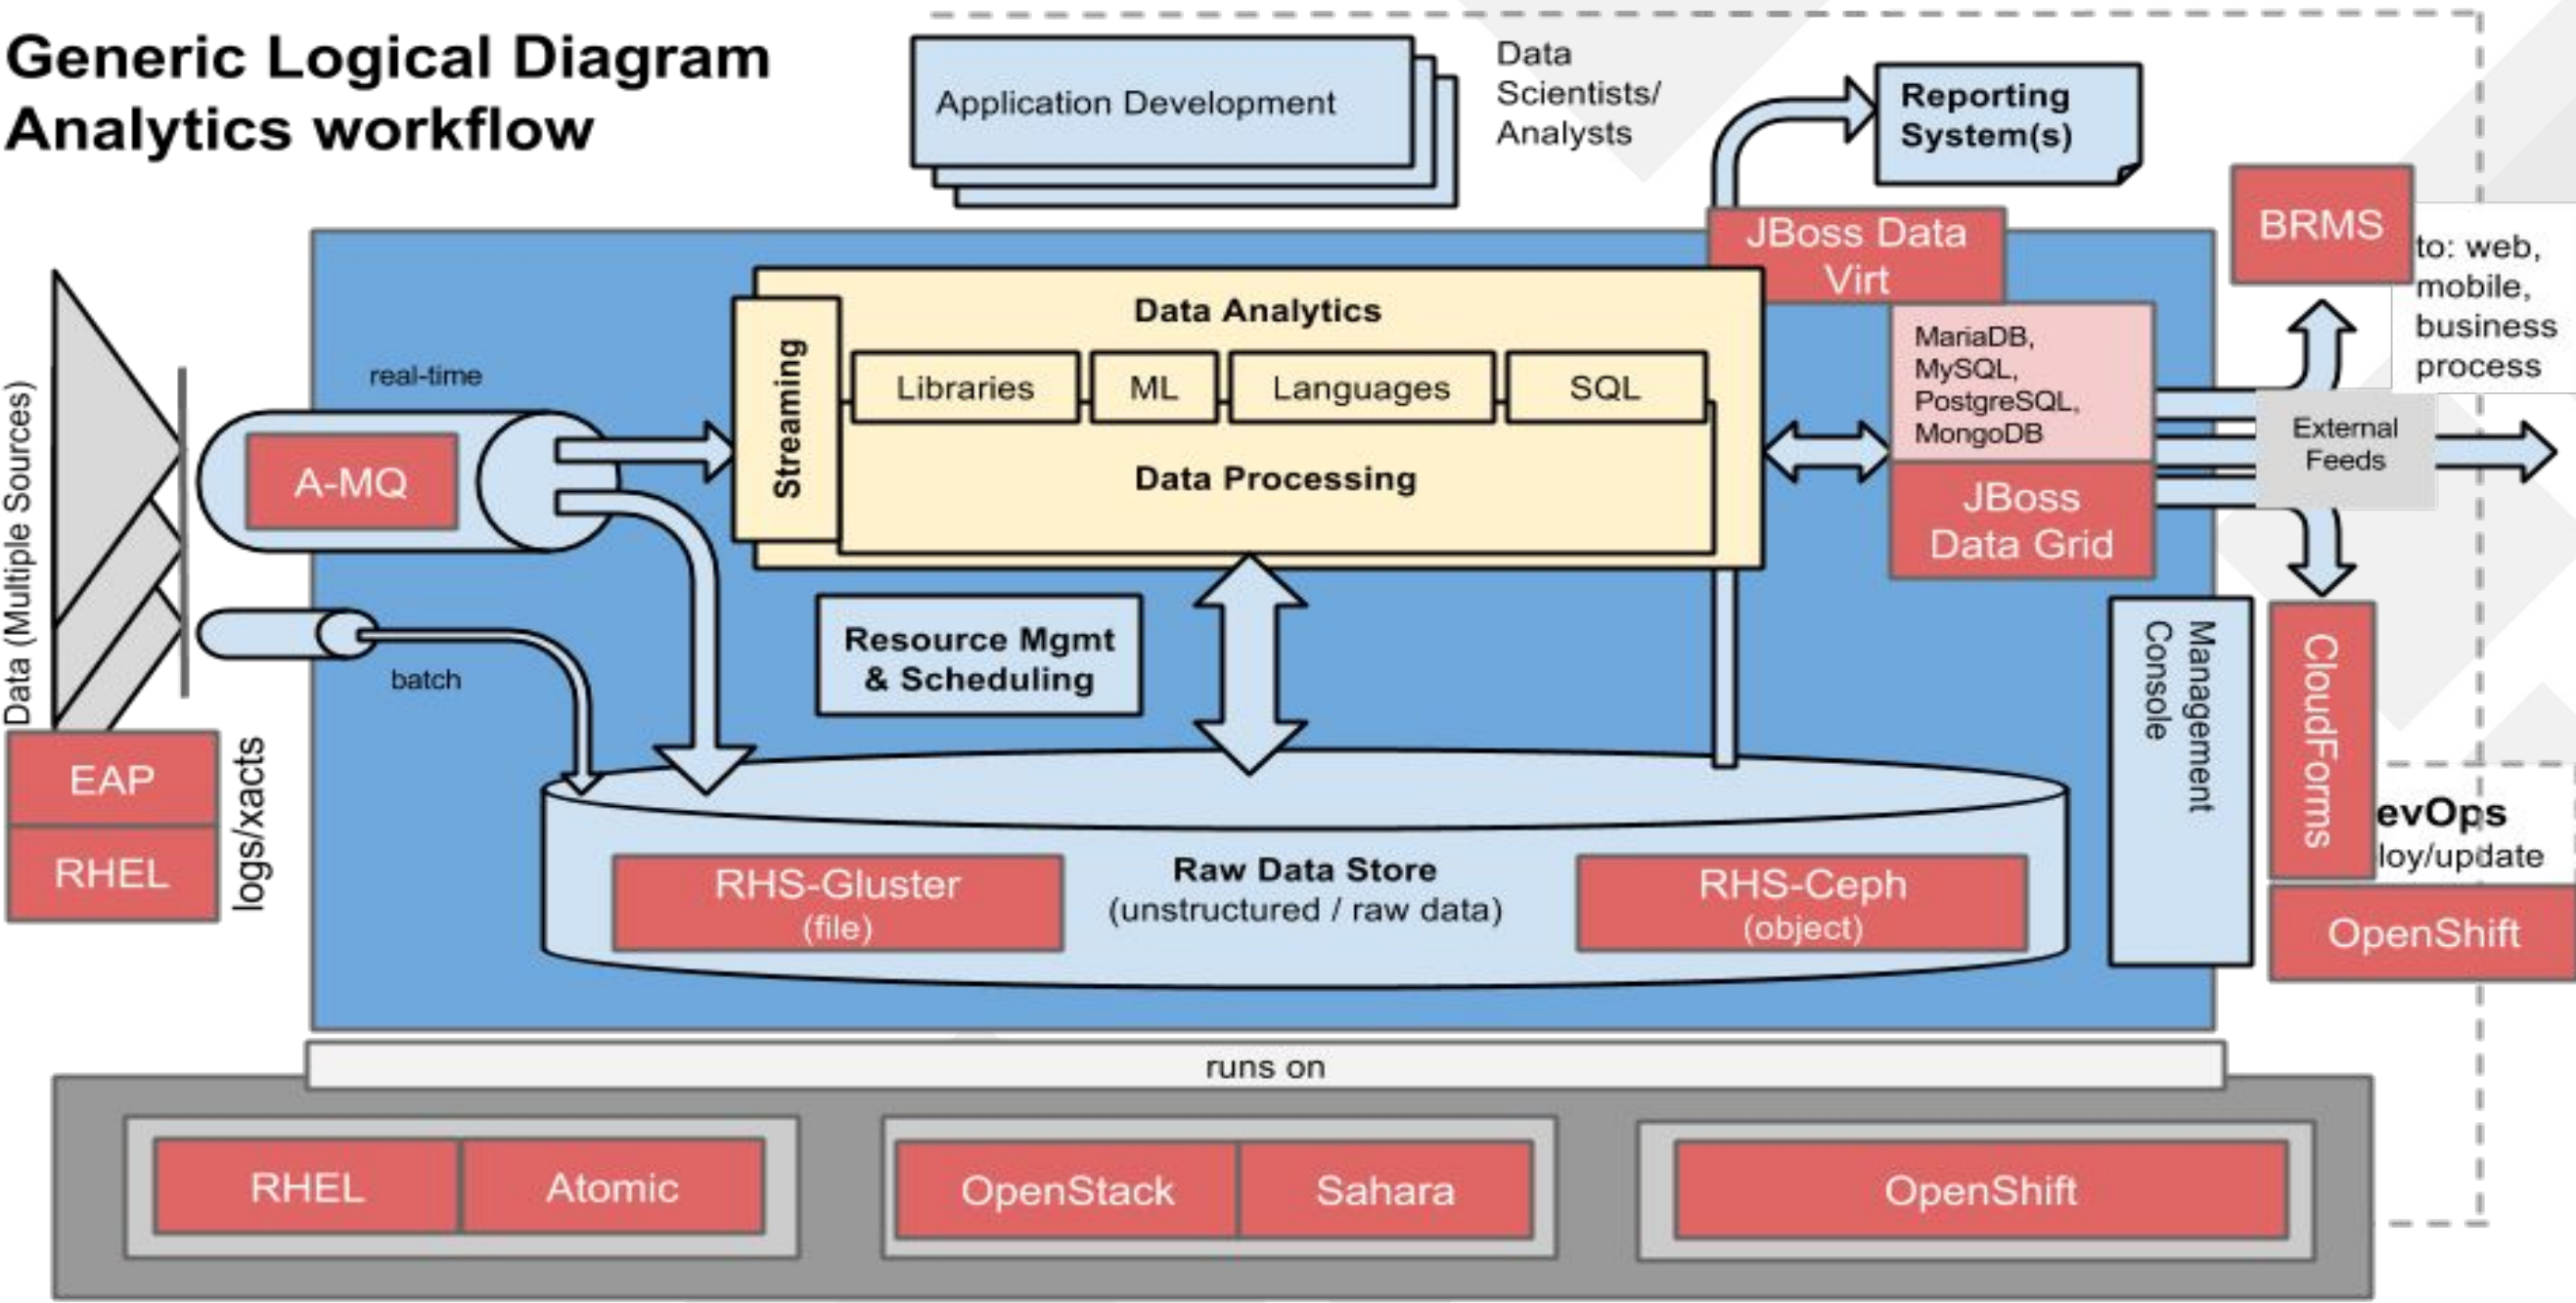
Generic Logical Diagram
Analytics workflow

Application Development

Data Scientists/ Analysts

Reporting System(s)

JBoss Data Virt

BRMS

to: web, mobile, business process

Data (Multiple Sources)

real-time

A-MQ

batch

Streaming

Data Analytics

Libraries

ML

Languages

SQL

Data Processing

MariaDB, MySQL, PostgreSQL, MongoDB

External Feeds

JBoss Data Grid

Resource Mgmt & Scheduling

Management Console

CloudForms

evOps

loy/update

OpenShift

EAP

RHEL

logs/xacts

RHS-Gluster (file)

Raw Data Store (unstructured / raw data)

RHS-Ceph (object)

runs on

RHEL

Atomic

OpenStack

Sahara

OpenShift